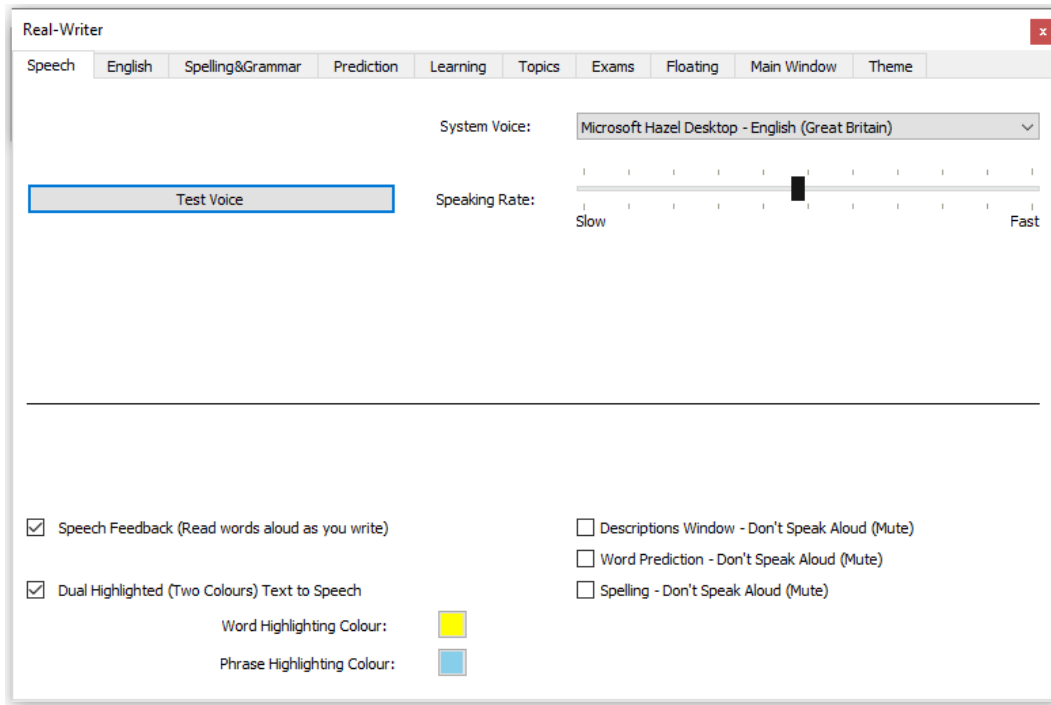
Real-Writer
x

Speech | English | Spelling&Grammar | Prediction | Learning | Topics | Exams | Floating | Main Window | Theme

System Voice: Microsoft Hazel Desktop - English (Great Britain)

Test Voice

Speaking Rate:
Slow
Fast

☑ Speech Feedback (Read words aloud as you write)

☑ Dual Highlighted (Two Colours) Text to Speech

Word Highlighting Colour:

Phrase Highlighting Colour:

☐ Descriptions Window - Don't Speak Aloud (Mute)

☐ Word Prediction - Don't Speak Aloud (Mute)

☐ Spelling - Don't Speak Aloud (Mute)